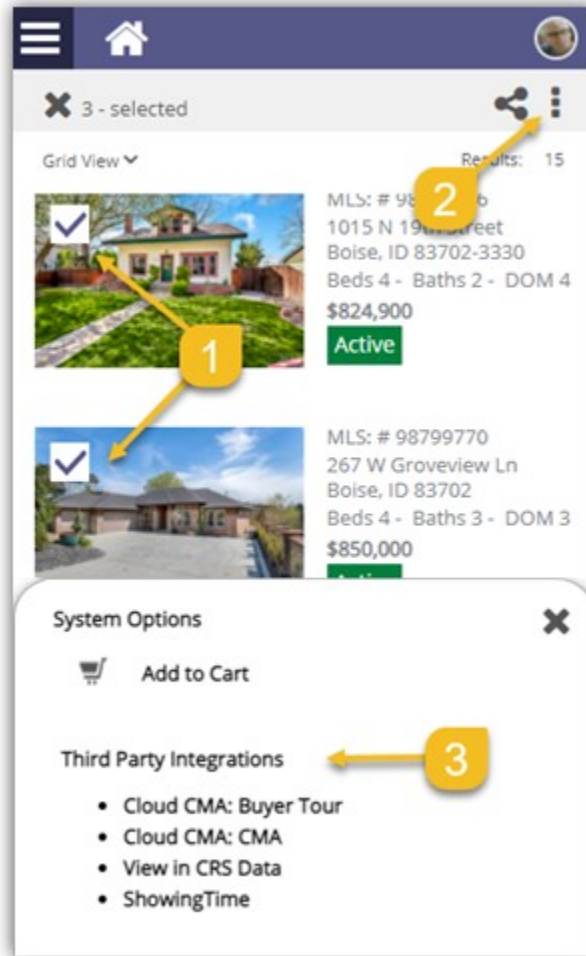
3 - selected

Grid View

Results: 15

2

MLS: # 98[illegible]6
1015 N 19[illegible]treet
Boise, ID 83702-3330
Beds 4 - Baths 2 - DOM 4
$824,900
Active

1

MLS: # 98799770
267 W Groveview Ln
Boise, ID 83702
Beds 4 - Baths 3 - DOM 3
$850,000
Active

System Options

Add to Cart

Third Party Integrations

3

- Cloud CMA: Buyer Tour
- Cloud CMA: CMA
- View in CRS Data
- ShowingTime